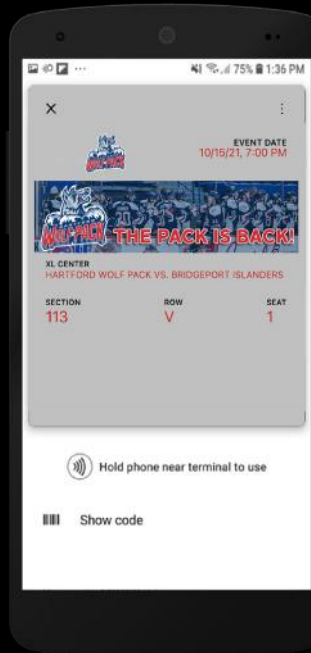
75% 1:36 PM

×

EVENT DATE
10/15/21, 7:00 PM

WOLF PACK

WOLF PACK THE PACK IS BACK!

XL CENTER
HARTFORD WOLF PACK VS. BRIDGEPORT ISLANDERS

SECTION
113

ROW
V

SEAT
1

Hold phone near terminal to use

Show code